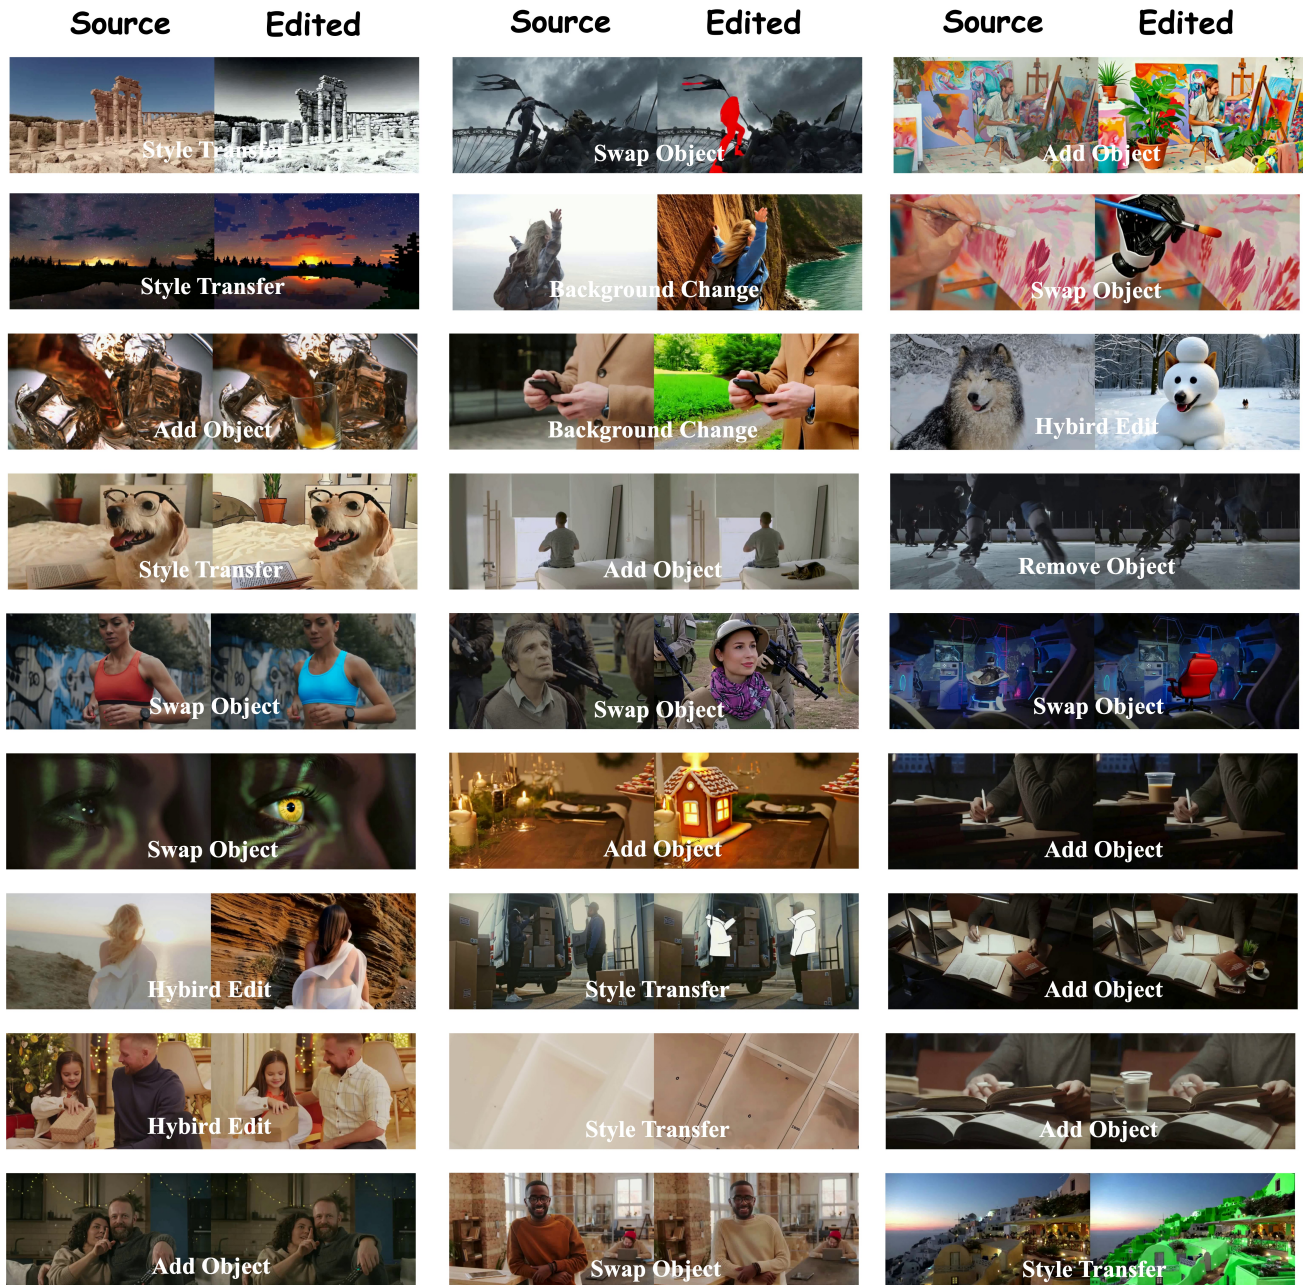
Source Edited Source Edited Source Edited

Style Transfer

Style Transfer

Add Object

Style Transfer

Swap Object

Swap Object

Hybird Edit

Hybird Edit

Add Object

Swap Object

Background Change

Background Change

Add Object

Swap Object

Add Object

Style Transfer

Style Transfer

Swap Object

Add Object

Swap Object

Hybird Edit

Remove Object

Swap Object

Add Object

Add Object

Add Object

Style Transfer